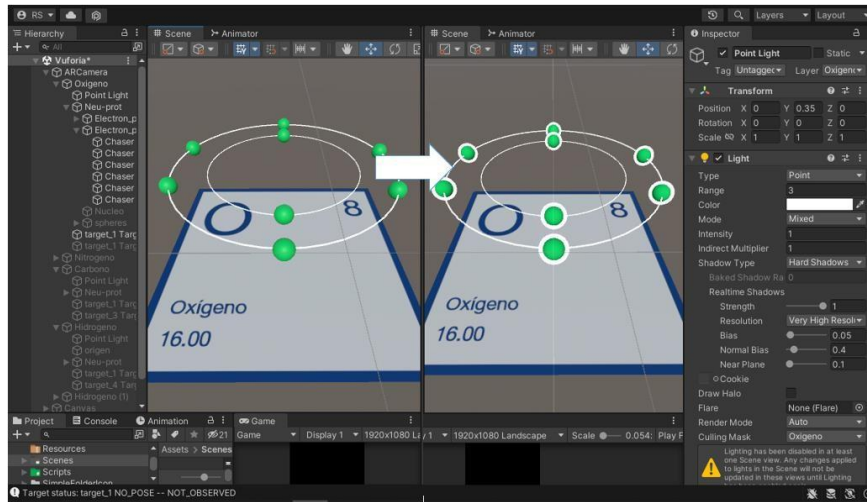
RS ▾ Layers ▾ Layout

Hierarchy
All
Vuforia*
ARCamera
Oxigeno
Point Light
Neu-prot
Electron_p
Electron_p
Chaser
Chaser
Chaser
Chaser
Chaser
Chaser
Nucleo
spheres
target_1 Tarç
target_1 Tarç
Nitrogeno
Carbono
Point Light
Neu-prot
target_1 Tarç
target_3 Tarç
Hidrogeno
Point Light
origen
Neu-prot
target_1 Tarç
target_4 Tarç
Hidrogeno (1)
Canvas

Scene Animator
Scene Animator

O 8
Oxígeno
16.00

O 8
Oxígeno
16.00

Inspector
Point Light Static
Tag Untagged Layer Oxigeno
Transform
Position X 0 Y 0.35 Z 0
Rotation X 0 Y 0 Z 0
Scale X 1 Y 1 Z 1
Light
Type Point
Range 3
Color
Mode Mixed
Intensity 1
Indirect Multiplier 1
Shadow Type Hard Shadows
Baked Shadow Ra 0
Realtime Shadows
Strength 1
Resolution Very High Resolu
Bias 0.05
Normal Bias 0.4
Near Plane 0.1
Cookie
Draw Halo
Flare None (Flare)
Render Mode Auto
Culling Mask Oxigeno
Lighting has been disabled in at least one Scene view. Any changes applied to lights in the Scene will not be updated in these views until Lighting

Project Console Animation Game
21
Assets > Scenes
Resources
Scenes
Scripts
SimpleFoldedcon
Game Display 1 1920x1080 La 1 1920x1080 Landscape Scale 0.054 Play F

Target status: target_1 NO_POSE -- NOT_OBSERVED